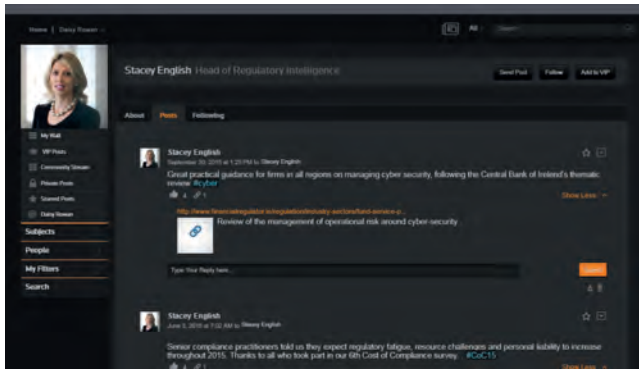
Home | Daisy Rowan

All

Stacey English Head of Regulatory Intelligence

Send Post

Follow

Add to VIP

My Wall

VIP Posts

Community Stream

Private Posts

Starred Posts

Daisy Rowan

Subjects

People

My Filters

Search

About

Posts

Following

Stacey English

September 30, 2015 at 1:25 PM by Stacey English

Great practical guidance for firms in all regions on managing cyber security, following the Central Bank of Ireland's thematic review. #cyber

Show Less

http://www.financialregulator.ie/regulation/industry-sectors/fund-service-p...

Review of the management of operational risk around cyber security

Type Your Reply here...

Submit

Stacey English

June 5, 2015 at 7:02 AM by Stacey English

Senior compliance practitioners told us they expect regulatory fatigue, resource challenges and personal liability to increase throughout 2015. Thanks to all who took part in our 6th Cost of Compliance survey. #CoC15

Show Less